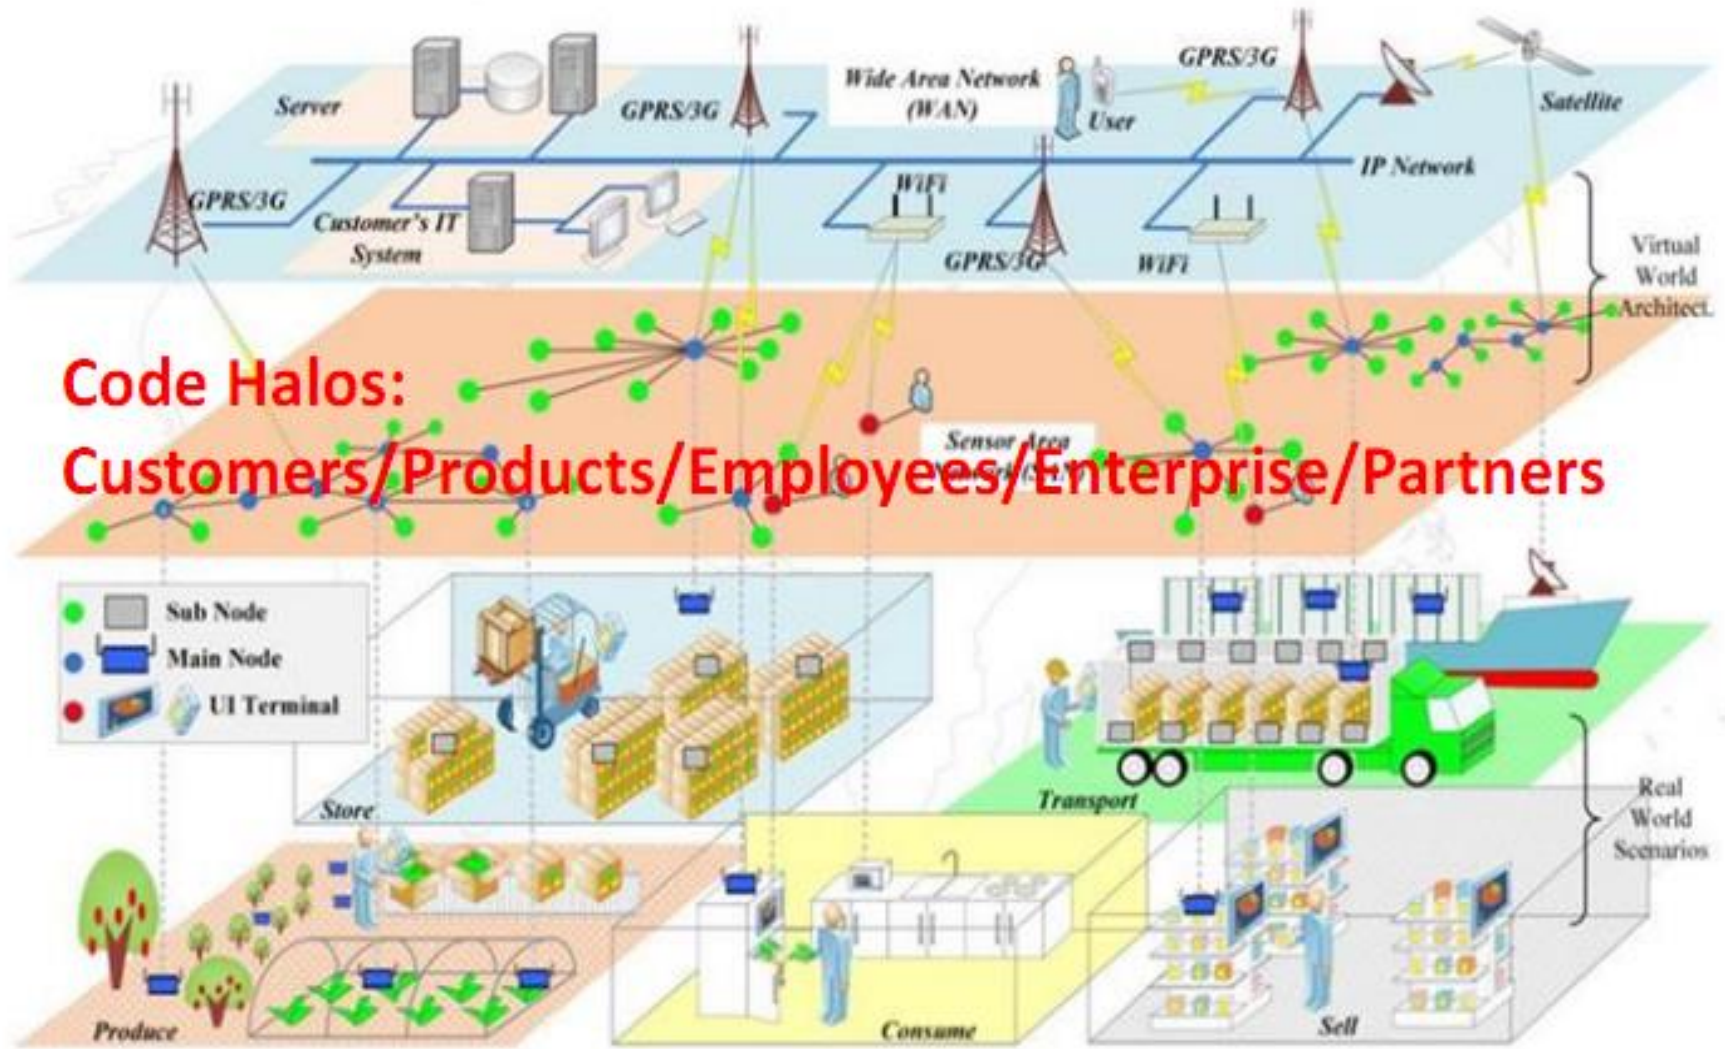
Server

GPRS/3G

Wide Area Network (WAN)

User

GPRS/3G

Satellite

IP Network

GPRS/3G

Customer's IT System

WiFi

GPRS/3G

WiFi

Virtual World Architect.

Code Halos:

Customers/Products/Employees/Enterprise/Partners

Sensor Area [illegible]

Sub Node

Main Node

UI Terminal

Store

Transport

Real World Scenarios

Produce

Consume

Sell